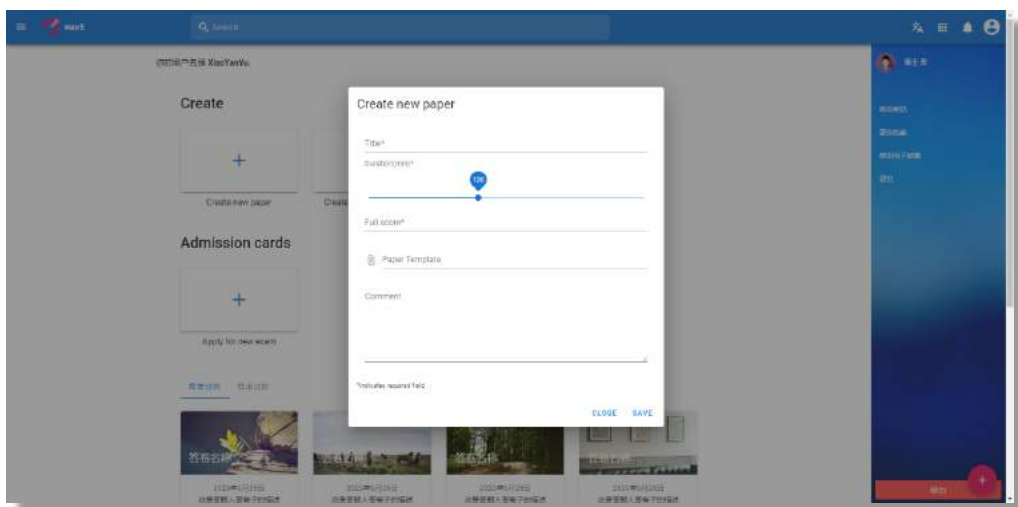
markX

Search

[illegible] XiaoYanYu.

Create

+

Create new paper

Admission cards

+

Apply for new exam

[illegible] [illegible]

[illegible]

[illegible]

Create new paper

Title*

Duration(min)*

120

Full score*

Paper Template

Comment

*Indicates required field

CLOSE SAVE

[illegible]

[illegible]

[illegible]

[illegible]

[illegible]

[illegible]

+